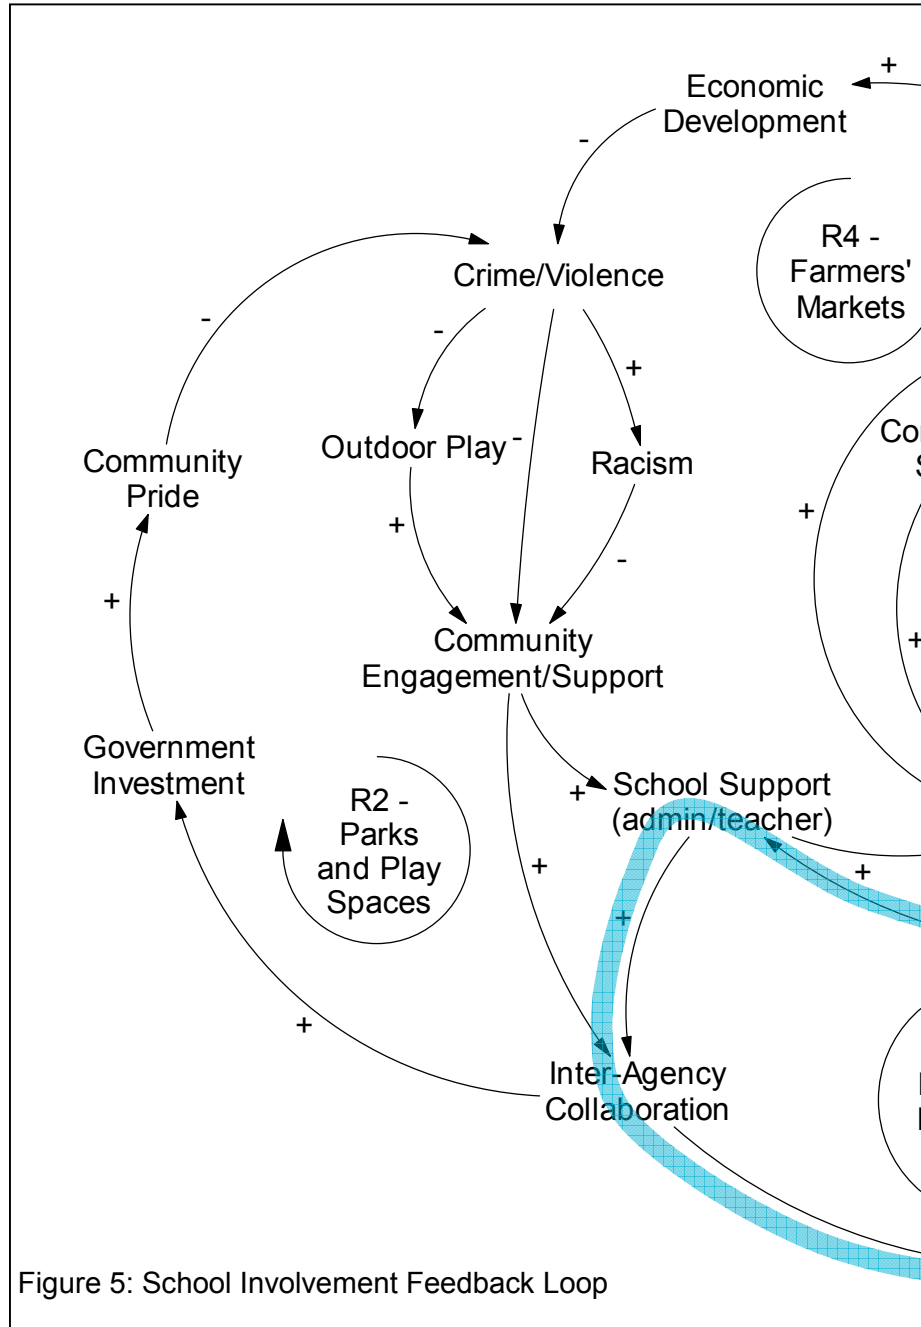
+

Economic Development

-

R4 - Farmers' Markets

Crime/Violence

-

-

+

Co
S

Outdoor Play

-

Racism

Community Pride

+

+

-

+

+

Community Engagement/Support

Government Investment

R2 - Parks and Play Spaces

+

School Support (admin/teacher)

+

+

+

+

Inter-Agency Collaboration

Figure 5: School Involvement Feedback Loop